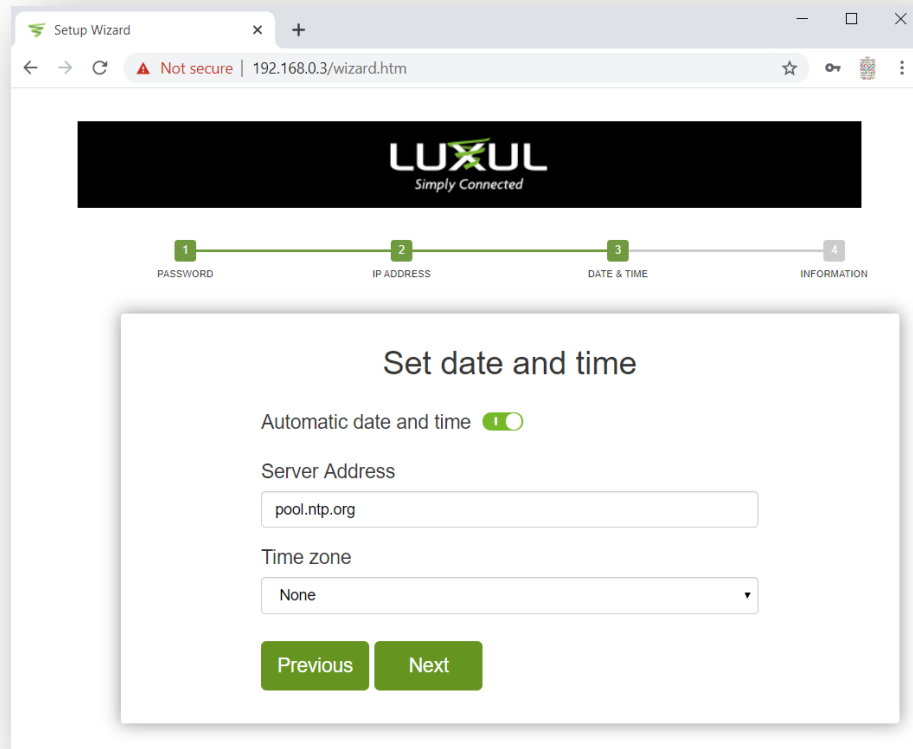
Setup Wizard

Not secure | 192.168.0.3/wizard.htm

LUXUL
Simply Connected

1 PASSWORD
2 IP ADDRESS
3 DATE & TIME
4 INFORMATION

Set date and time

Automatic date and time

Server Address

pool.ntp.org

Time zone

None

Previous
Next